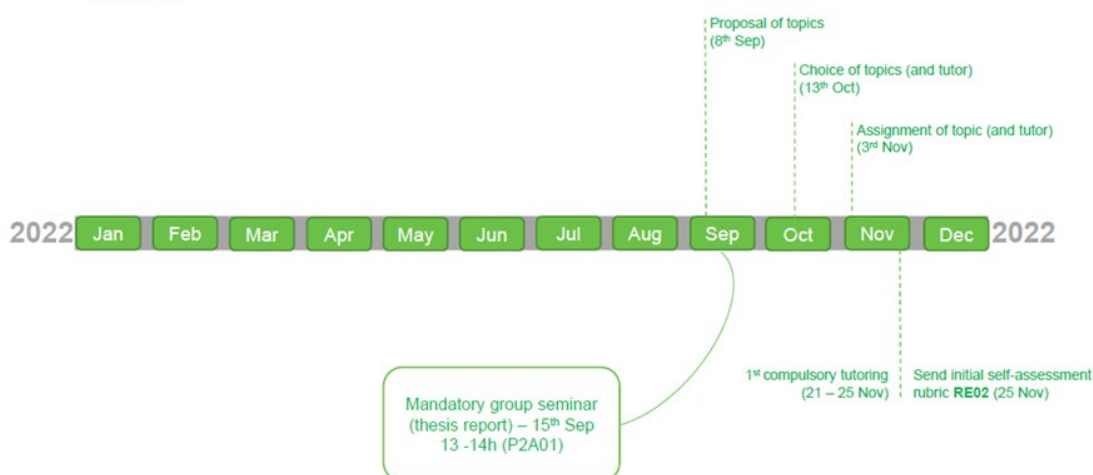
Proposal of topics
($8^{th}$ Sep)

Choice of topics (and tutor)
($13^{th}$ Oct)

Assignment of topic (and tutor)
($3^{rd}$ Nov)

2022 Jan Feb Mar Apr May Jun Jul Aug Sep Oct Nov Dec 2022

Mandatory group seminar (thesis report) – $15^{th}$ Sep 13 -14h (P2A01)

$1^{st}$ compulsory tutoring (21 – 25 Nov)

Send initial self-assessment rubric **RE02** (25 Nov)